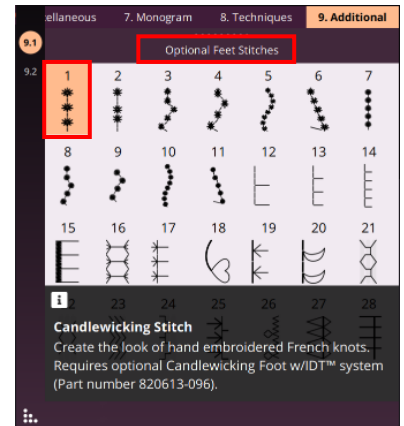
ellaneous | 7. Monogram | 8. Techniques | 9. Additional

9.1

9.2

Optional Feet Stitches

1 2 3 4 5 6 7
8 9 10 11 12 13 14
15 16 17 18 19 20 21
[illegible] 23 24 25 26 27 28

i

Candlewicking Stitch

Create the look of hand embroidered French knots. Requires optional Candlewicking Foot w/IDT™ system (Part number 820613-096).